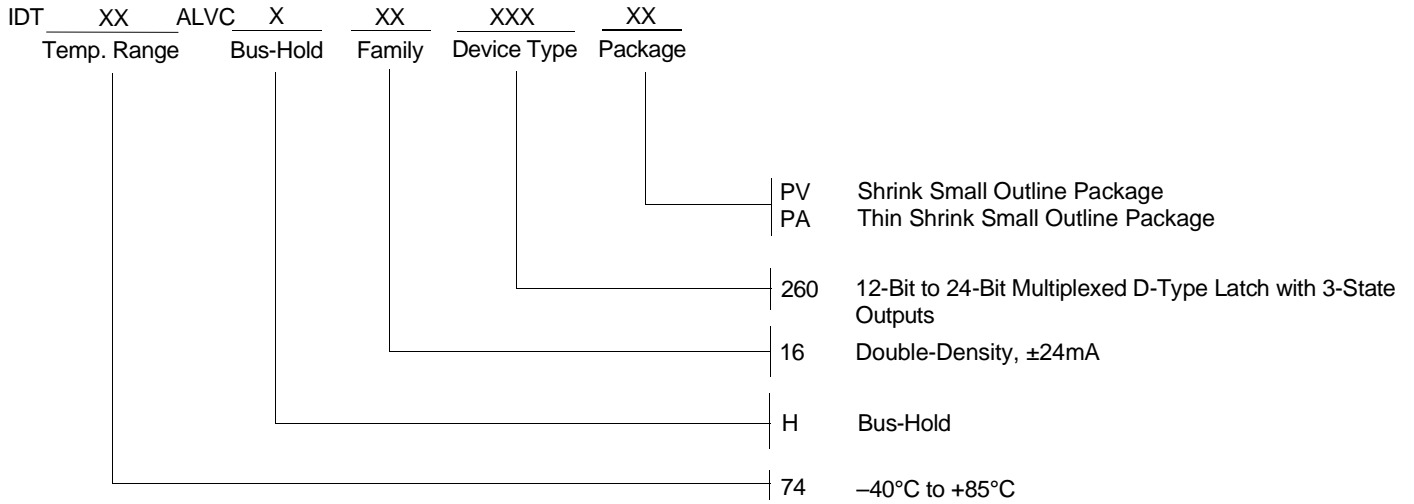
IDT XX ALVC X XX XXX XX
Temp. Range Bus-Hold Family Device Type Package

PV Shrink Small Outline Package
PA Thin Shrink Small Outline Package

260 12-Bit to 24-Bit Multiplexed D-Type Latch with 3-State Outputs

16 Double-Density, ±24mA

H Bus-Hold

74 –40°C to +85°C